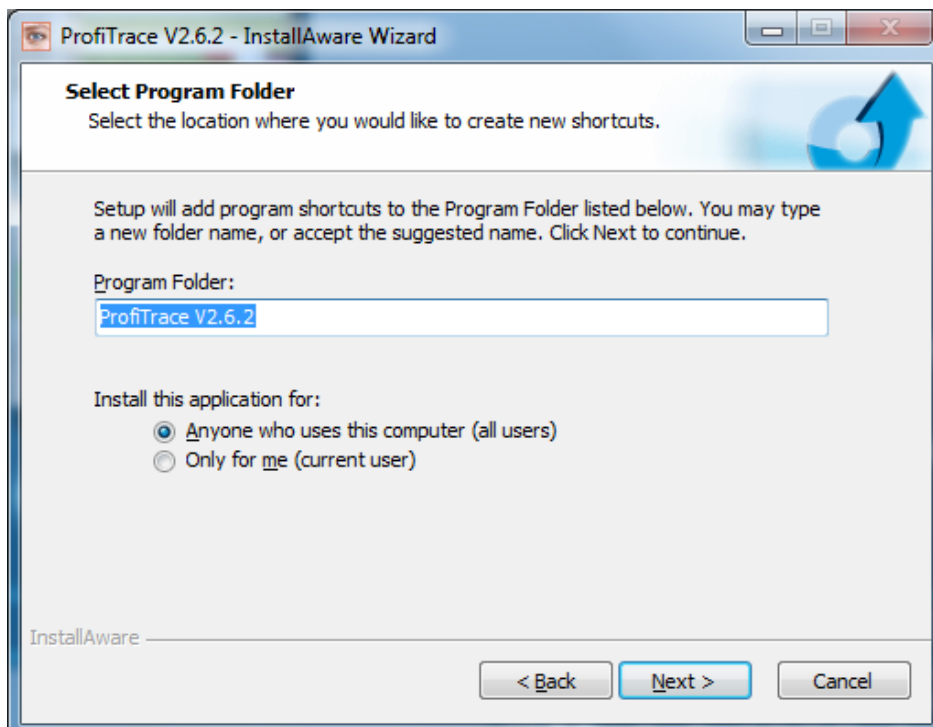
ProfiTrace V2.6.2 - InstallAware Wizard

Select Program Folder
Select the location where you would like to create new shortcuts.

Setup will add program shortcuts to the Program Folder listed below. You may type a new folder name, or accept the suggested name. Click Next to continue.

Program Folder:

ProfiTrace V2.6.2

Install this application for:

Anyone who uses this computer (all users)

Only for me (current user)

InstallAware

< Back

Next >

Cancel